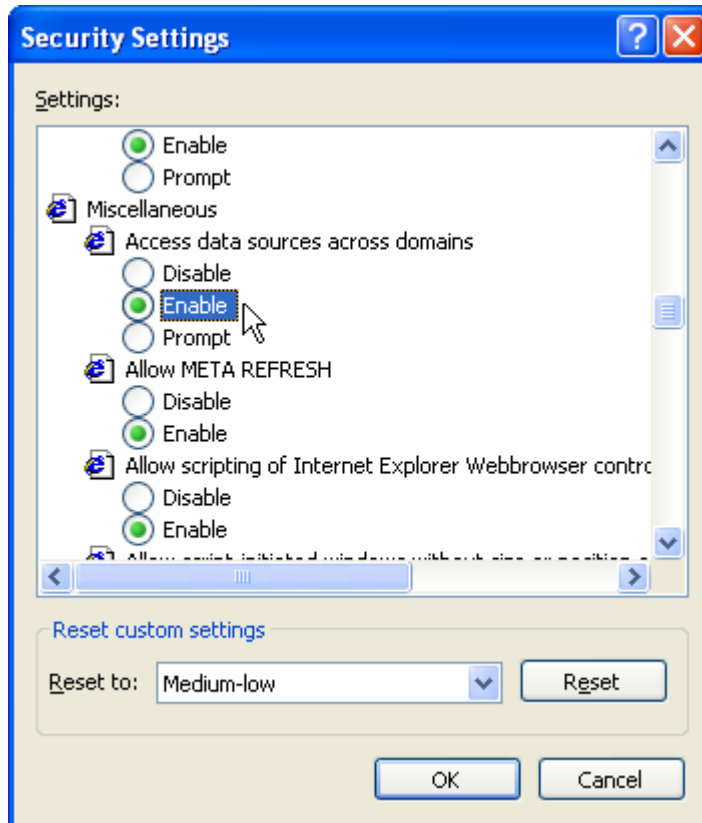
Security Settings

Settings:

Enable
Prompt
Miscellaneous
Access data sources across domains
Disable
Enable
Prompt
Allow META REFRESH
Disable
Enable
Allow scripting of Internet Explorer Webbrowser contro
Disable
Enable
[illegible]

Reset custom settings
Reset to: Medium-low
Reset

OK
Cancel